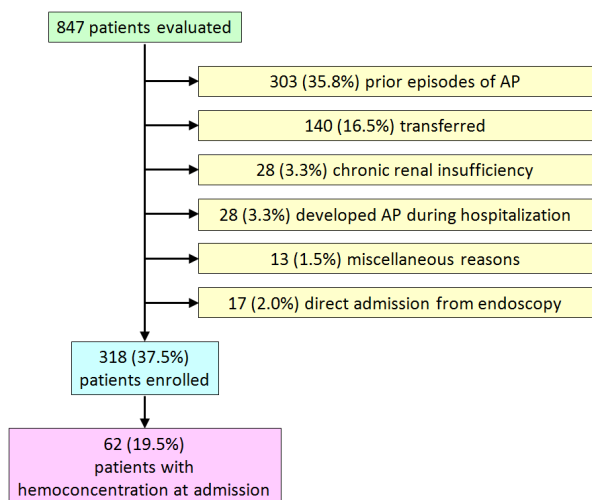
847 patients evaluated

303 (35.8%) prior episodes of AP

140 (16.5%) transferred

28 (3.3%) chronic renal insufficiency

28 (3.3%) developed AP during hospitalization

13 (1.5%) miscellaneous reasons

17 (2.0%) direct admission from endoscopy

318 (37.5%) patients enrolled

62 (19.5%) patients with hemoconcentration at admission